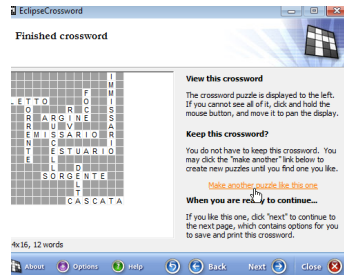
EclipseCrossword

Finished crossword

View this crossword

The crossword puzzle is displayed to the left. If you cannot see all of it, click and hold the mouse button, and move it to pan the display.

Keep this crossword?

You do not have to keep this crossword. You may click the "make another" link below to create new puzzles until you find one you like.

Make another puzzle like this one

When you are rea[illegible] to continue...

If you like this one, click "next" to continue to the next page, which contains options for you to save and print this crossword.

14x16, 12 words

About Options Help Back Next Close